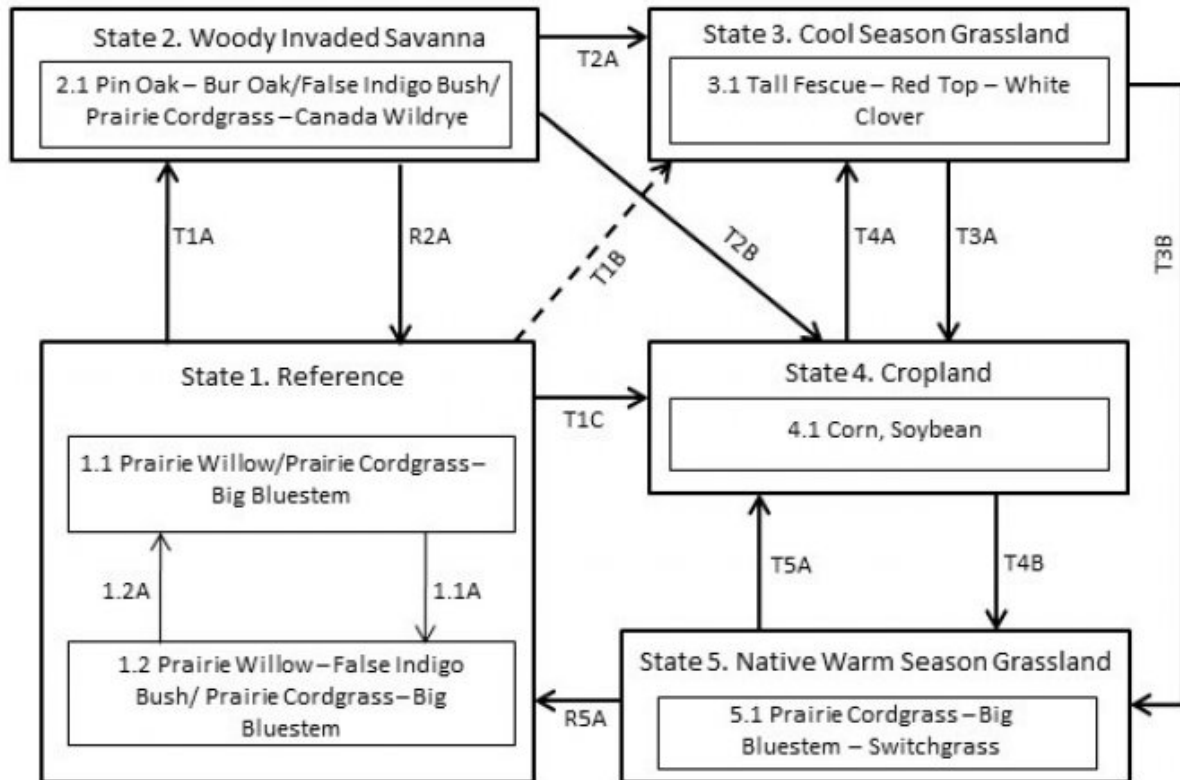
State 2. Woody Invaded Savanna

2.1 Pin Oak – Bur Oak/False Indigo Bush/ Prairie Cordgrass – Canada Wildrye

T2A

State 3. Cool Season Grassland

3.1 Tall Fescue – Red Top – White Clover

T1A

R2A

T1B

T2B

T4A

T3A

T3B

State 1. Reference

T1C

State 4. Cropland

4.1 Corn, Soybean

1.1 Prairie Willow/Prairie Cordgrass – Big Bluestem

1.2A

1.1A

T5A

T4B

1.2 Prairie Willow – False Indigo Bush/ Prairie Cordgrass – Big Bluestem

R5A

State 5. Native Warm Season Grassland

5.1 Prairie Cordgrass – Big Bluestem – Switchgrass